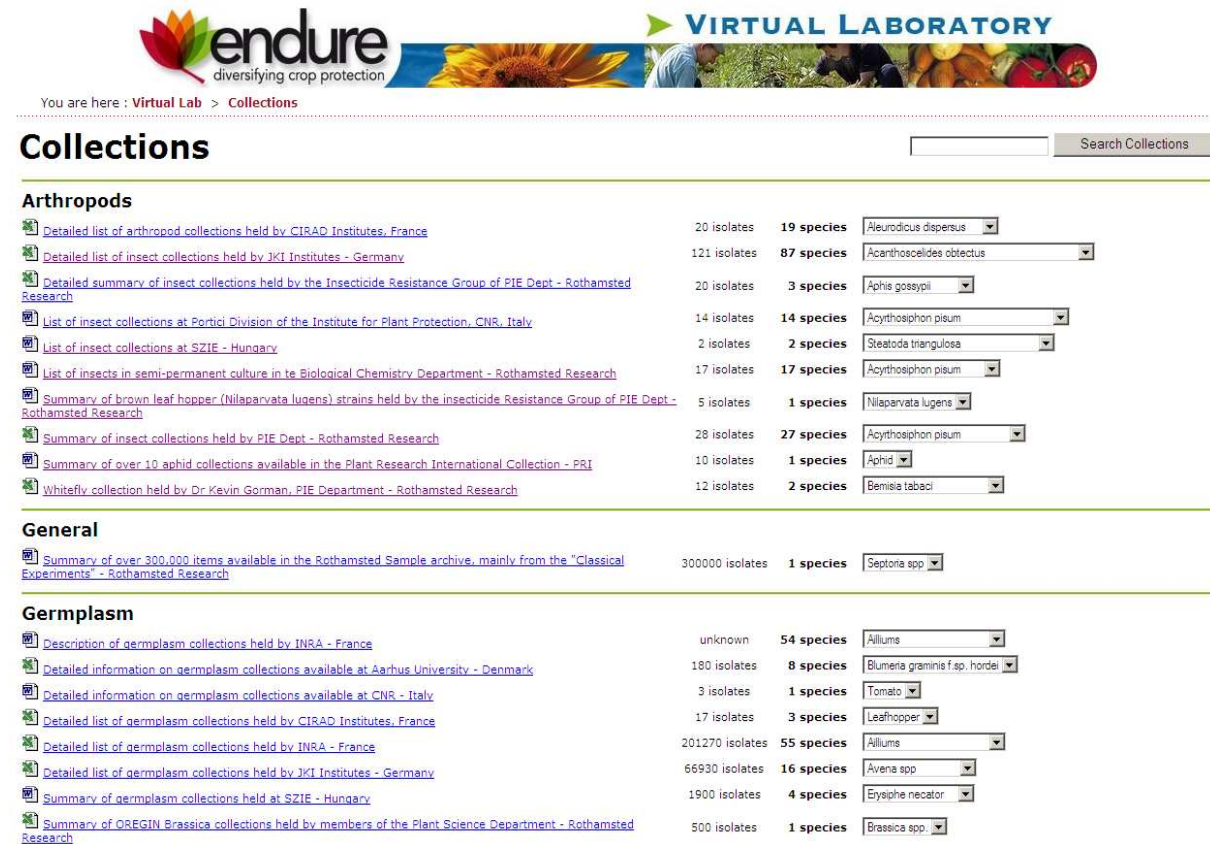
endure
diversifying crop protection

VIRTUAL LABORATORY

You are here : Virtual Lab > Collections

Collections

Search Collections

Arthropods

| | | | |
|---|---|---|---|
| Detailed list of arthropod collections held by CIRAD Institutes, France | 20 isolates | 19 species | Aleurodicus dispersus |
| Detailed list of insect collections held by JKI Institutes - Germany | 121 isolates | 87 species | Acanthoscelides obtectus |
| Detailed summary of insect collections held by the Insecticide Resistance Group of PIE Dept - Rothamsted Research | 20 isolates | 3 species | Aphis gossypii |
| List of insect collections at Portici Division of the Institute for Plant Protection, CNR, Italy | 14 isolates | 14 species | Acyrthosiphon pisum |
| List of insect collections at SZIE - Hungary | 2 isolates | 2 species | Steatoda triangulosa |
| List of insects in semi-permanent culture in te Biological Chemistry Department - Rothamsted Research | 17 isolates | 17 species | Acyrthosiphon pisum |
| Summary of brown leaf hopper (Nilaparvata lugens) strains held by the insecticide Resistance Group of PIE Dept - Rothamsted Research | 5 isolates | 1 species | Nilaparvata lugens |
| Summary of insect collections held by PIE Dept - Rothamsted Research | 28 isolates | 27 species | Acyrthosiphon pisum |
| Summary of over 10 aphid collections available in the Plant Research International Collection - PRI | 10 isolates | 1 species | Aphid |
| Whitefly collection held by Dr Kevin Gorman, PIE Department - Rothamsted Research | 12 isolates | 2 species | Bemisia tabaci |

General

| | | | |
|---|---|---|---|
| Summary of over 300,000 items available in the Rothamsted Sample archive, mainly from the "Classical Experiments" - Rothamsted Research | 300000 isolates | 1 species | Septoria spp |

Germplasm

| | | | |
|---|---|---|---|
| Description of germplasm collections held by INRA - France | unknown | 54 species | Ailliums |
| Detailed information on germplasm collections available at Aarhus University - Denmark | 180 isolates | 8 species | Blumeria graminis f.sp. hordei |
| Detailed information on germplasm collections available at CNR - Italy | 3 isolates | 1 species | Tomato |
| Detailed list of germplasm collections held by CIRAD Institutes, France | 17 isolates | 3 species | Leafhopper |
| Detailed list of germplasm collections held by INRA - France | 201270 isolates | 55 species | Ailliums |
| Detailed list of germplasm collections held by JKI Institutes - Germany | 66930 isolates | 16 species | Avena spp |
| Summary of germplasm collections held at SZIE - Hungary | 1900 isolates | 4 species | Erysiphe necator |
| Summary of OREGIN Brassica collections held by members of the Plant Science Department - Rothamsted Research | 500 isolates | 1 species | Brassica spp. |